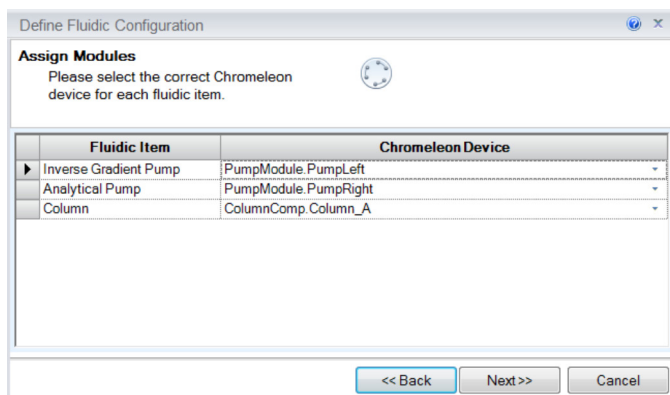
Define Fluidic Configuration

Assign Modules
Please select the correct Chromeleon device for each fluidic item.

| Fluidic Item | Chromeleon Device |
|---|---|
| Inverse Gradient Pump | PumpModule.PumpLeft |
| Analytical Pump | PumpModule.PumpRight |
| Column | ColumnComp.Column_A |

<< Back
Next >>
Cancel